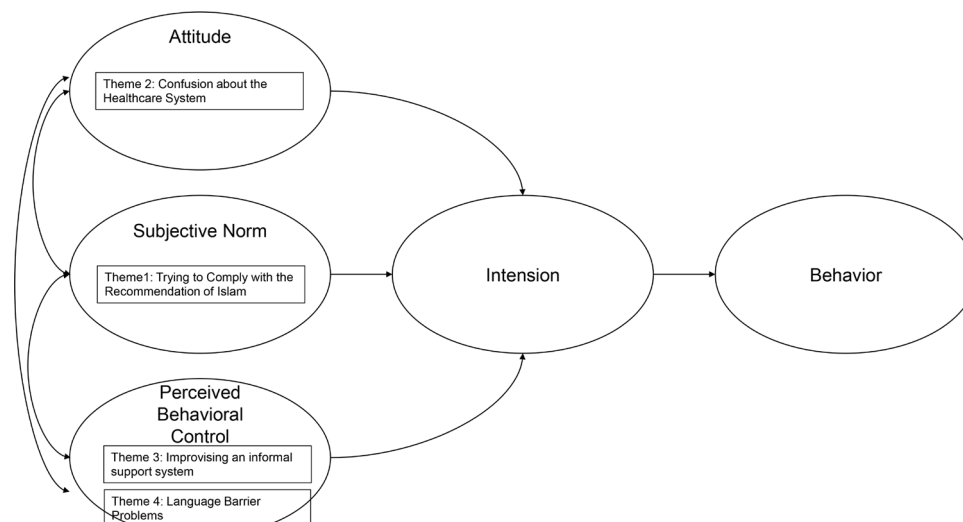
Attitude

Theme 2: Confusion about the Healthcare System

Subjective Norm

Theme1: Trying to Comply with the Recommendation of Islam

Intension

Behavior

Perceived Behavioral Control

Theme 3: Improvising an informal support system

Theme 4: Language Barrier Problems